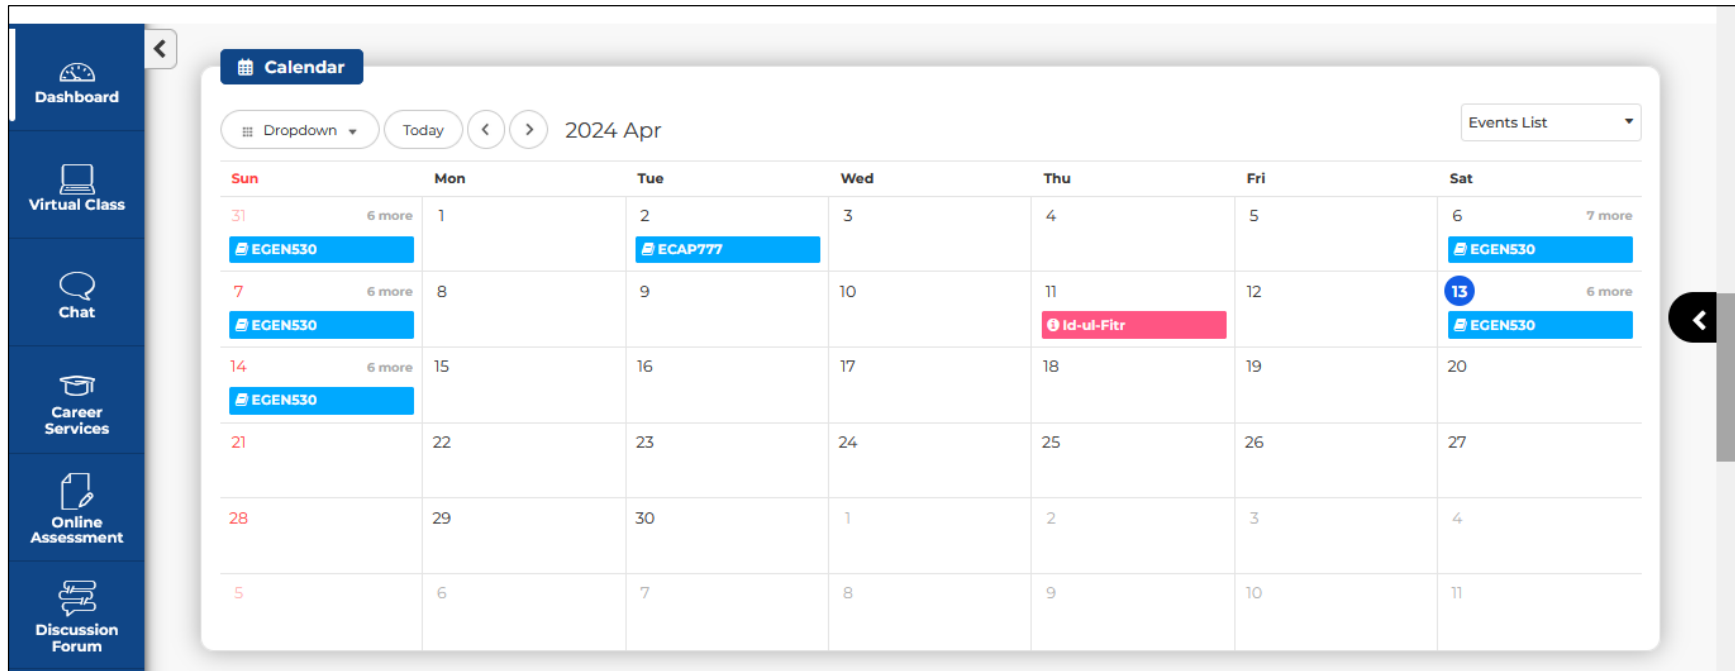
Dashboard

Virtual Class

Chat

Career Services

Online Assessment

Discussion Forum

Calendar

Dropdown

Today

2024 Apr

Events List

| Sun | Mon | Tue | Wed | Thu | Fri | Sat |
|---|---|---|---|---|---|---|
| 31 6 more EGEN530 | 1 | 2 ECAP777 | 3 | 4 | 5 | 6 7 more EGEN530 |
| 7 6 more EGEN530 | 8 | 9 | 10 | 11 Id-ul-Fitr | 12 | 13 6 more EGEN530 |
| 14 6 more EGEN530 | 15 | 16 | 17 | 18 | 19 | 20 |
| 21 | 22 | 23 | 24 | 25 | 26 | 27 |
| 28 | 29 | 30 | 1 | 2 | 3 | 4 |
| 5 | 6 | 7 | 8 | 9 | 10 | 11 |